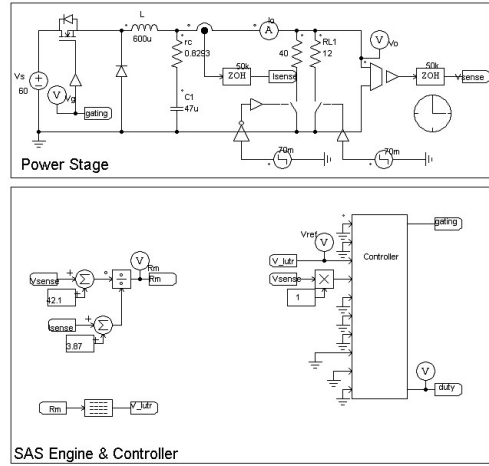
L
600u
rc
0.8293
C1
47u
Vs
60
V
Vg
gating
50k
ZOH
Isense
A
Io
40
RL1
12
V
Vo
50k
ZOH
Vsense
70m
70m
Power Stage

Vsense
42.1
Σ
Isense
Σ
3.87
÷
V
Rm
Rm
Vref
V_lutr
Vsense
×
1
Controller
gating
V
duty
Rm
V_lutr
SAS Engine & Controller